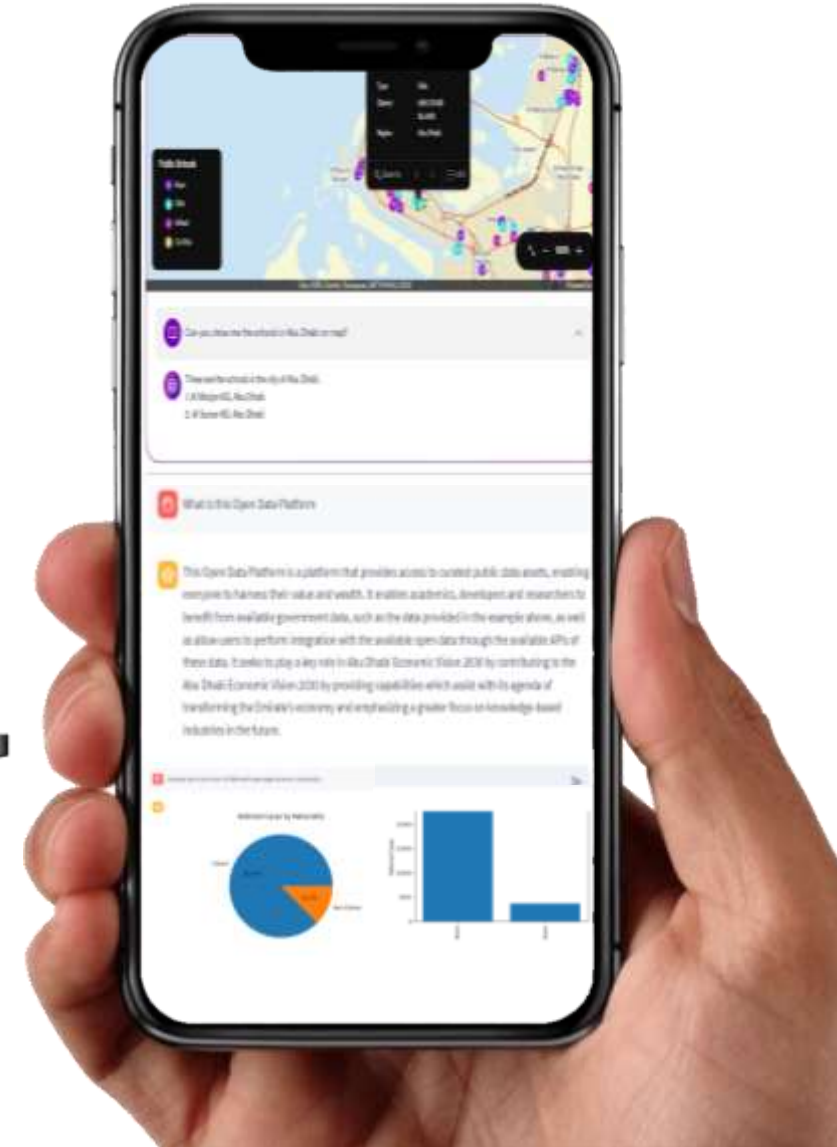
Public Schools

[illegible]

Can you show me the schools in Abu Dhabi on map?

These are the schools in the city of Abu Dhabi:
1. Al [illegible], Abu Dhabi
2. Al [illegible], Abu Dhabi

What is this Open Data Platform

This Open Data Platform is a platform that provides access to curated public data assets, enabling everyone to harness their value and wealth. It enables academics, developers and researchers to benefit from available government data, such as the data provided in the example above, as well as allow users to perform integration with the available open data through the available APIs of these data. It seeks to play a key role in Abu Dhabi Economic Vision 2030 by contributing to the Abu Dhabi Economic Vision 2030 by providing capabilities which assist with its agenda of transforming the Emirate's economy and emphasizing a greater focus on knowledge-based industries in the future.

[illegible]

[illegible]